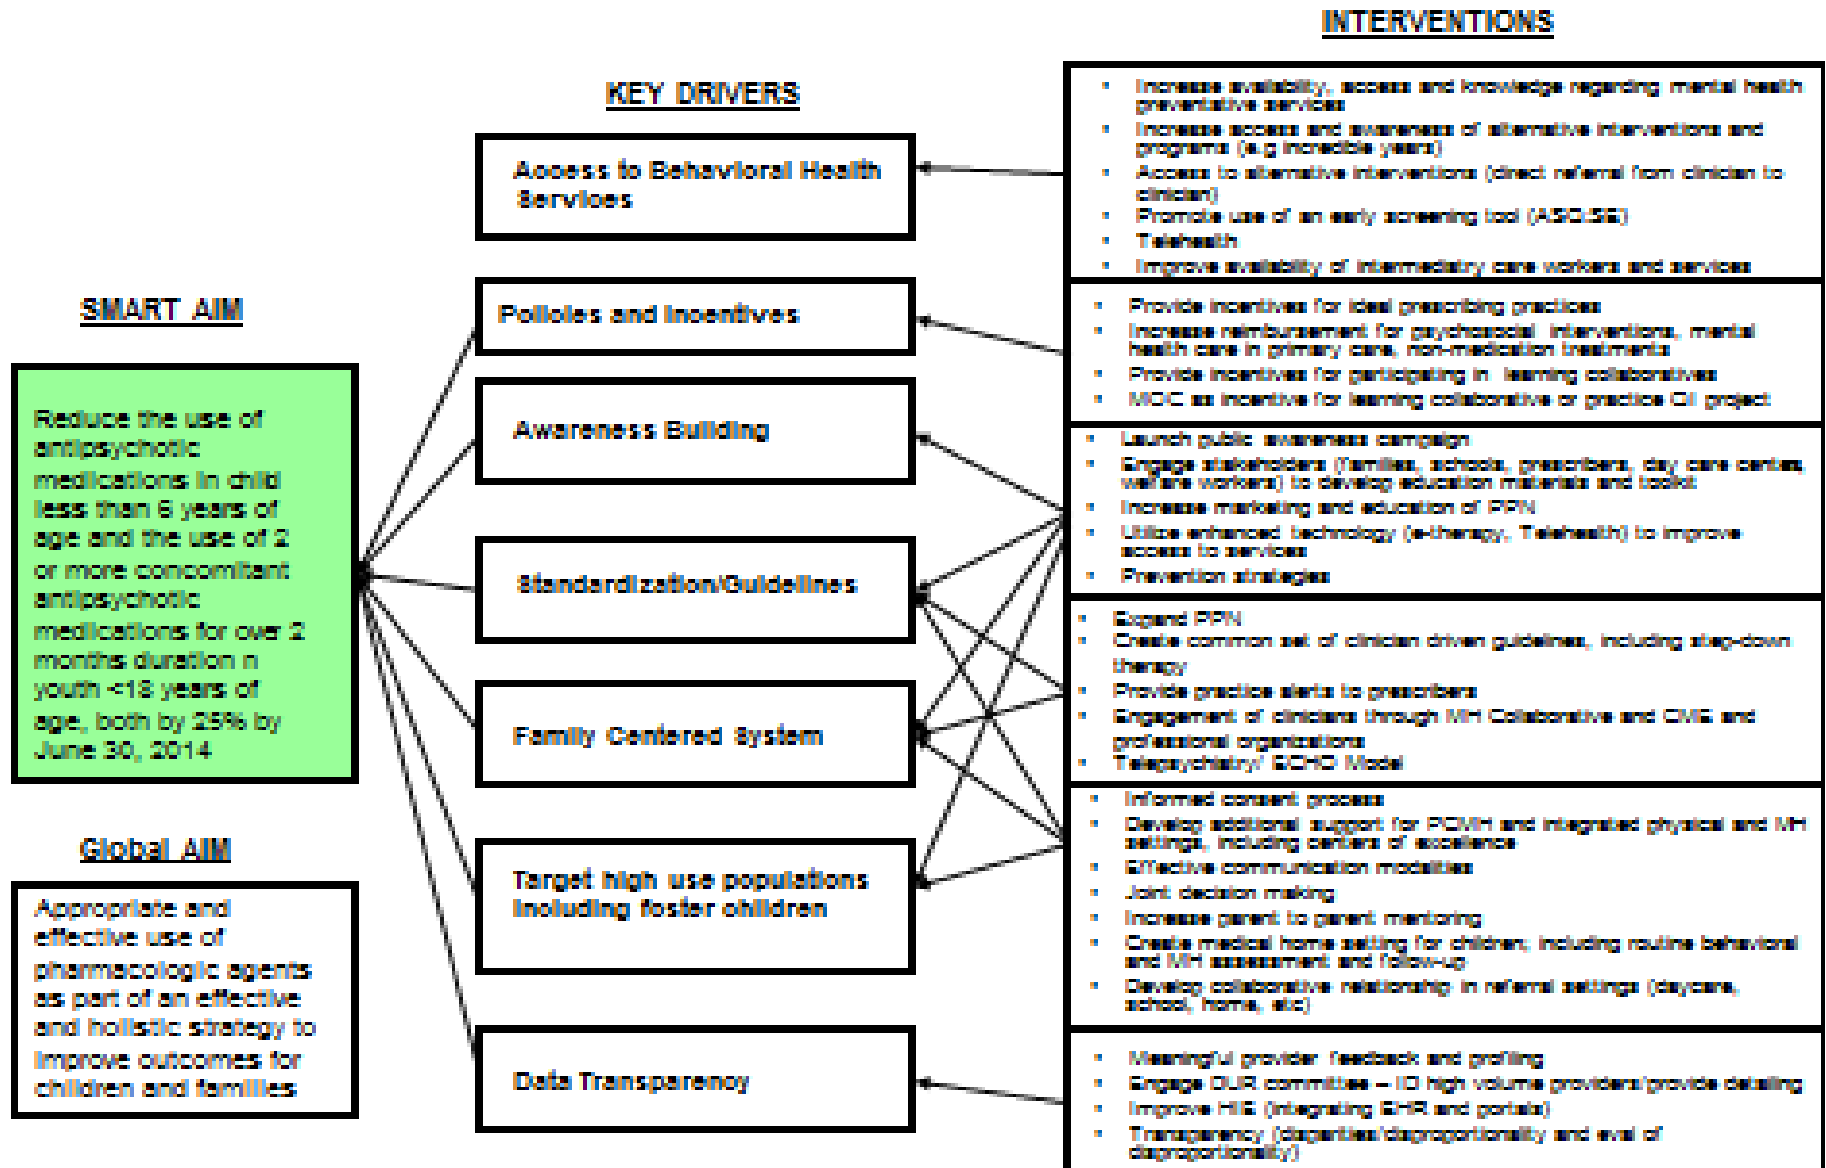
INTERVENTIONS

KEY DRIVERS

SMART AIM

Reduce the use of antipsychotic medications in child less than 6 years of age and the use of 2 or more concomitant antipsychotic medications for over 2 months duration in youth <18 years of age, both by 25% by June 30, 2014

Global AIM

Appropriate and effective use of pharmacologic agents as part of an effective and holistic strategy to improve outcomes for children and families

Access to Behavioral Health Services

Policies and Incentives

Awareness Building

Standardization/Guidelines

Family Centered System

Target high use populations including foster children

Data Transparency

- Increase availability, access and knowledge regarding mental health preventative services
- Increase access and awareness of alternative interventions and programs (e.g incredible years)
- Access to alternative interventions (direct referral from clinician to clinician)
- Promote use of an early screening tool (ASQ:SE)
- Telehealth
- Improve availability of intermediary care workers and services

- Provide incentives for ideal prescribing practices
- Increase reimbursement for psychosocial interventions, mental health care in primary care, non-medication treatments
- Provide incentives for participating in learning collaboratives
- MOC as incentive for learning collaborative or practice QI project

- Launch public awareness campaign
- Engage stakeholders (families, schools, prescribers, day care centers, welfare workers) to develop education materials and toolkit
- Increase marketing and education of PPN
- Utilize enhanced technology (e-therapy, Telehealth) to improve access to services
- Prevention strategies

- Expand PPN
- Create common set of clinician driven guidelines, including step-down therapy
- Provide practice alerts to prescribers
- Engagement of clinicians through MH Collaborative and CMS and professional organizations
- Telepsychiatry/ ECHO Model

- Informed consent process
- Develop additional support for PCMH and integrated physical and MH settings, including centers of excellence
- Effective communication modalities
- Joint decision making
- Increase parent to parent mentoring
- Create medical home setting for children, including routine behavioral and MH assessment and follow-up
- Develop collaborative relationship in referral settings (daycare, school, home, etc)

- Meaningful provider feedback and profiling
- Engage DUR committee – ID high volume providers/provide detailing
- Improve HIS (integrating EHR and portals)
- Transparency (disparities/disproportionality and eval of disproportionality)